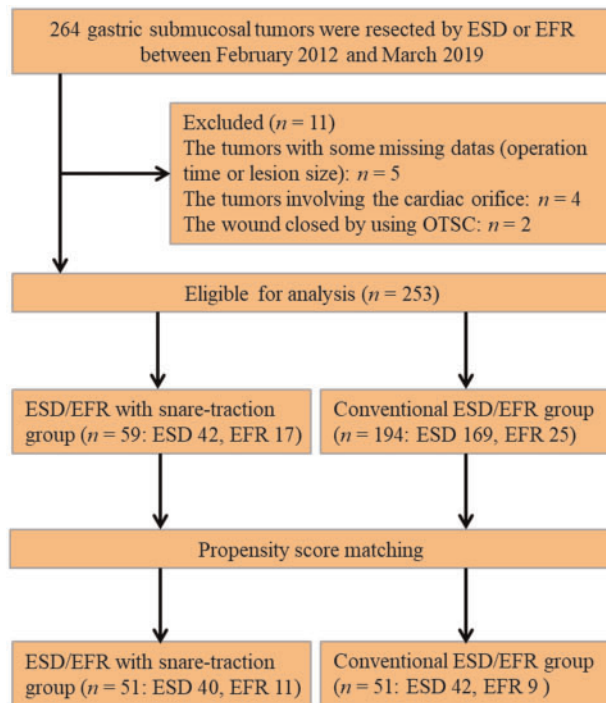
264 gastric submucosal tumors were resected by ESD or EFR between February 2012 and March 2019

Excluded ($n = 11$)
The tumors with some missing datas (operation time or lesion size): $n = 5$
The tumors involving the cardiac orifice: $n = 4$
The wound closed by using OTSC: $n = 2$

Eligible for analysis ($n = 253$)

ESD/EFR with snare-traction group ($n = 59$: ESD 42, EFR 17)

Conventional ESD/EFR group ($n = 194$: ESD 169, EFR 25)

Propensity score matching

ESD/EFR with snare-traction group ($n = 51$: ESD 40, EFR 11)

Conventional ESD/EFR group ($n = 51$: ESD 42, EFR 9 )